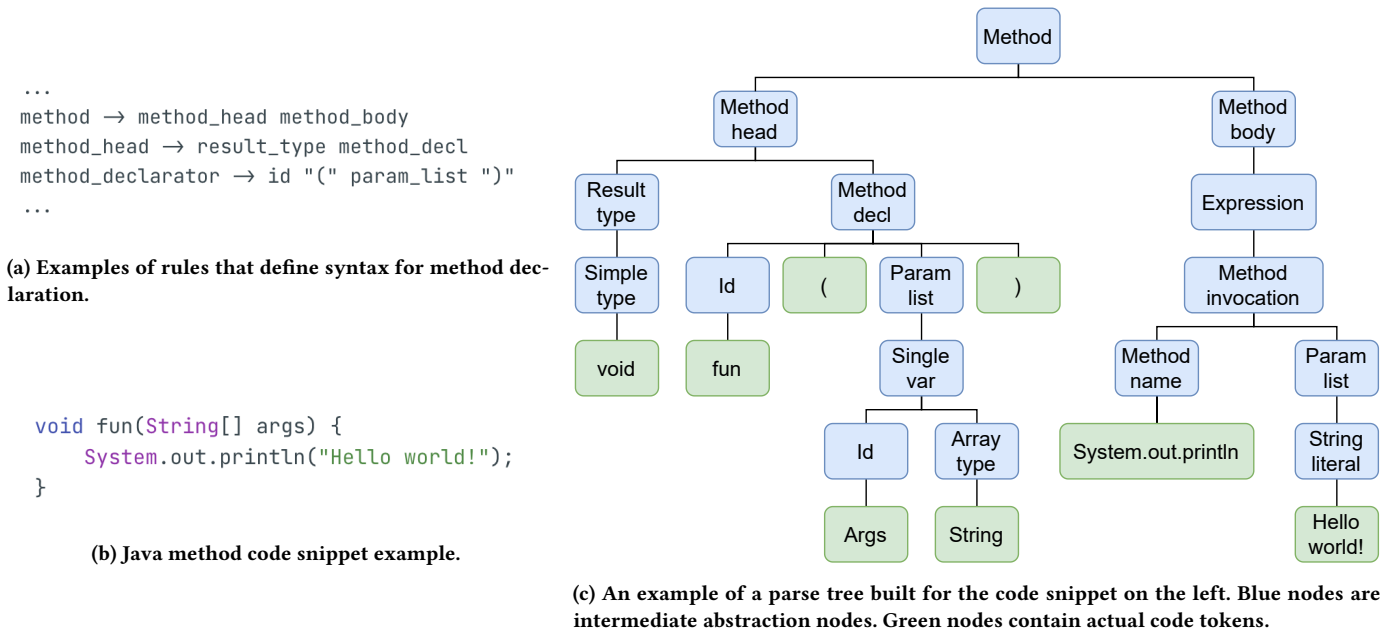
...
method → method_head method_body
method_head → result_type method_decl
method_declarator → id "(" param_list ")"
...

(a) Examples of rules that define syntax for method declaration.

void fun(String[] args) {
    System.out.println("Hello world!");
}

(b) Java method code snippet example.

Method

Method head

Method body

Result type

Method decl

Expression

Simple type

Id

(

Param list

)

Method invocation

void

fun

Single var

Method name

Param list

Id

Array type

System.out.println

String literal

Args

String

Hello world!

(c) An example of a parse tree built for the code snippet on the left. Blue nodes are intermediate abstraction nodes. Green nodes contain actual code tokens.